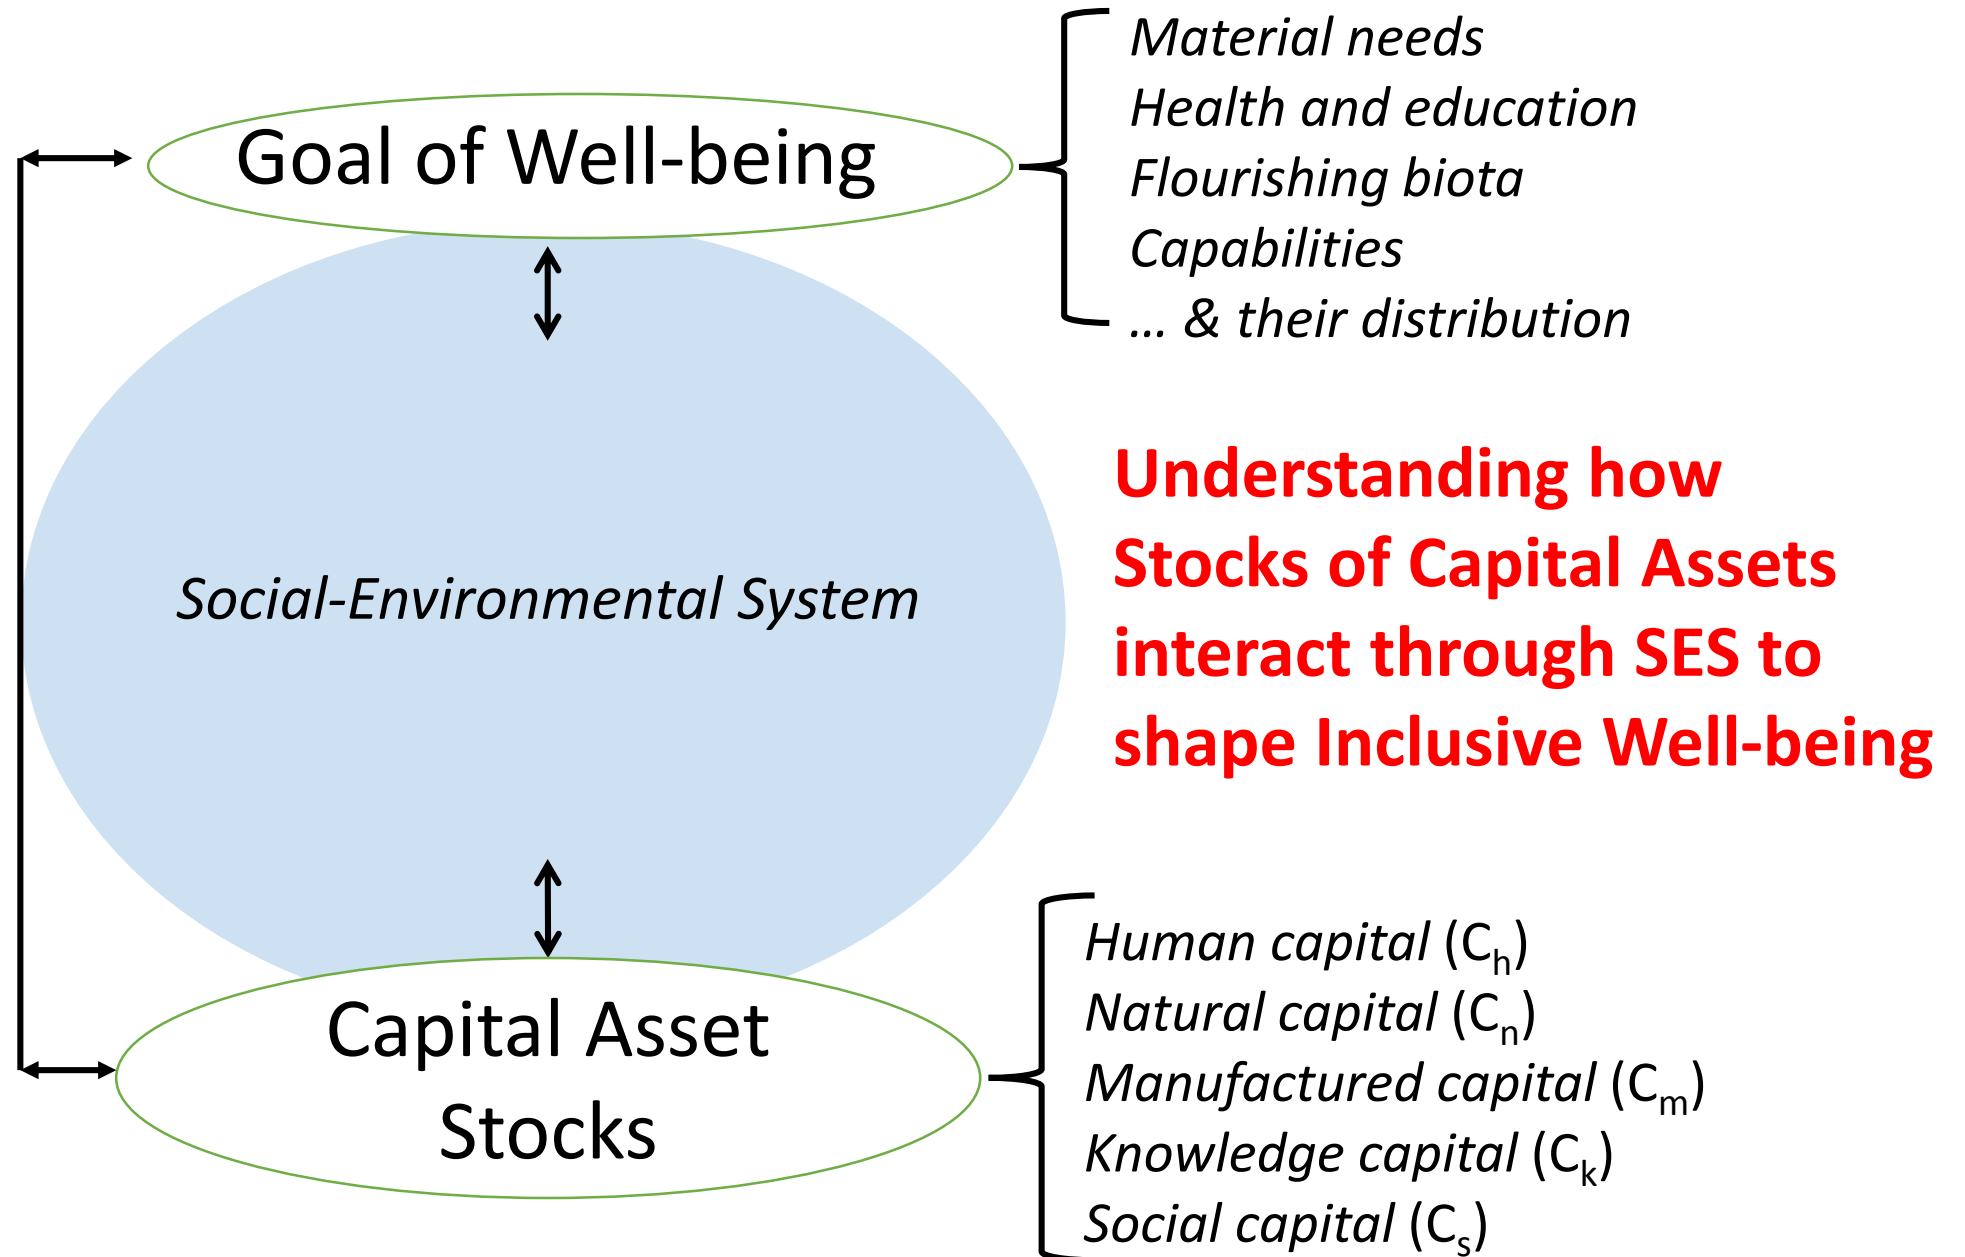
Goal of Well-being

Material needs
Health and education
Flourishing biota
Capabilities
… & their distribution

Social-Environmental System

Understanding how Stocks of Capital Assets interact through SES to shape Inclusive Well-being

Capital Asset Stocks

Human capital ($C_h$)
Natural capital ($C_n$)
Manufactured capital ($C_m$)
Knowledge capital ($C_k$)
Social capital ($C_s$)